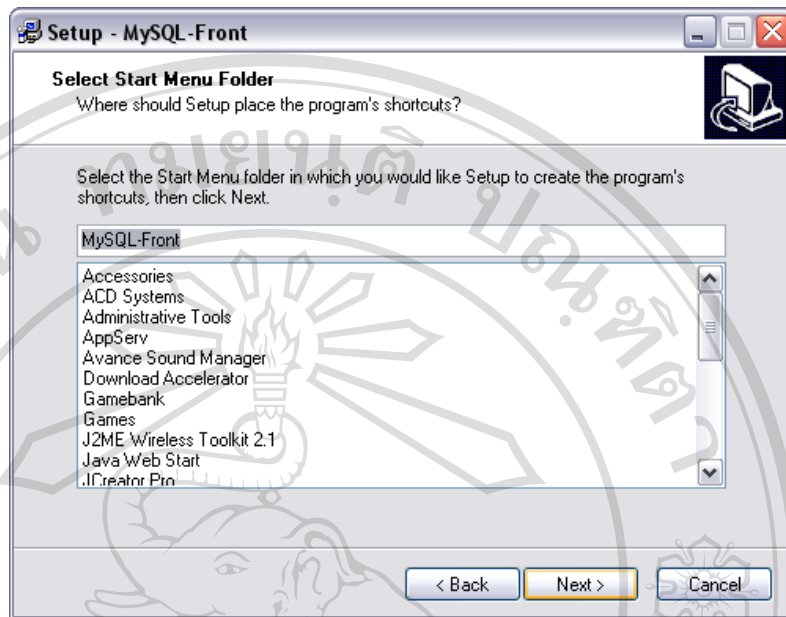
Setup - MySQL-Front

Select Start Menu Folder
Where should Setup place the program's shortcuts?

Select the Start Menu folder in which you would like Setup to create the program's shortcuts, then click Next.

MySQL-Front

Accessories
ACD Systems
Administrative Tools
AppServ
Avance Sound Manager
Download Accelerator
Gamebank
Games
J2ME Wireless Toolkit 2.1
Java Web Start
JCreator Pro

< Back
Next >
Cancel